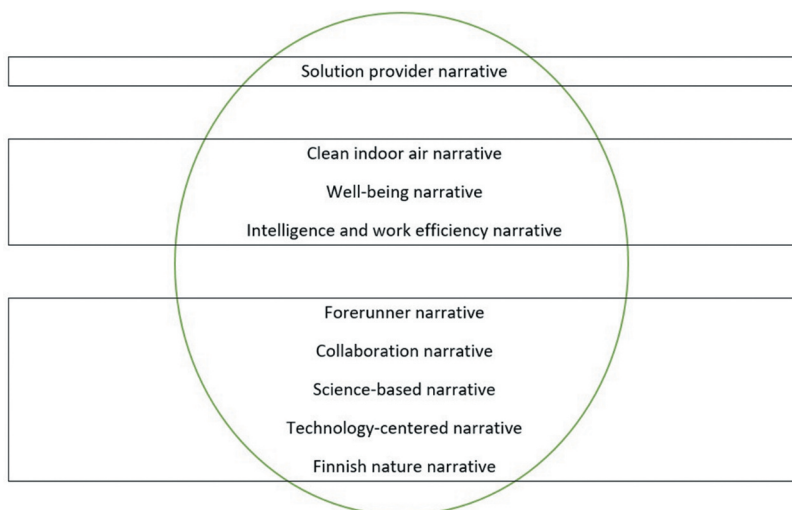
Solution provider narrative

Clean indoor air narrative

Well-being narrative

Intelligence and work efficiency narrative

Forerunner narrative

Collaboration narrative

Science-based narrative

Technology-centered narrative

Finnish nature narrative